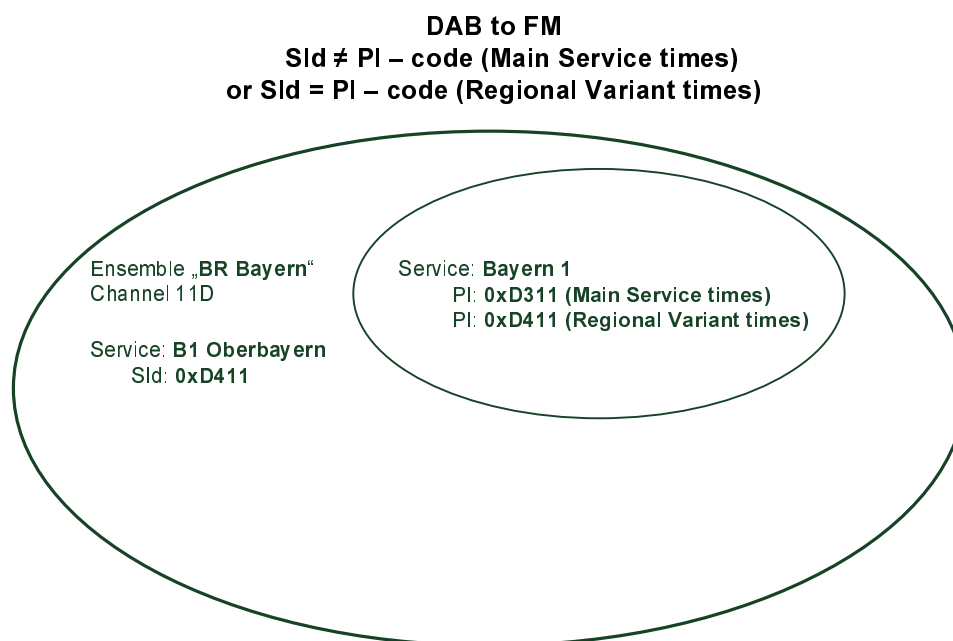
DAB to FM
SId ≠ PI – code (Main Service times)
or SId = PI – code (Regional Variant times)

Ensemble „BR Bayern“
Channel 11D

Service: B1 Oberbayern
SId: 0xD411

Service: Bayern 1
PI: 0xD311 (Main Service times)
PI: 0xD411 (Regional Variant times)